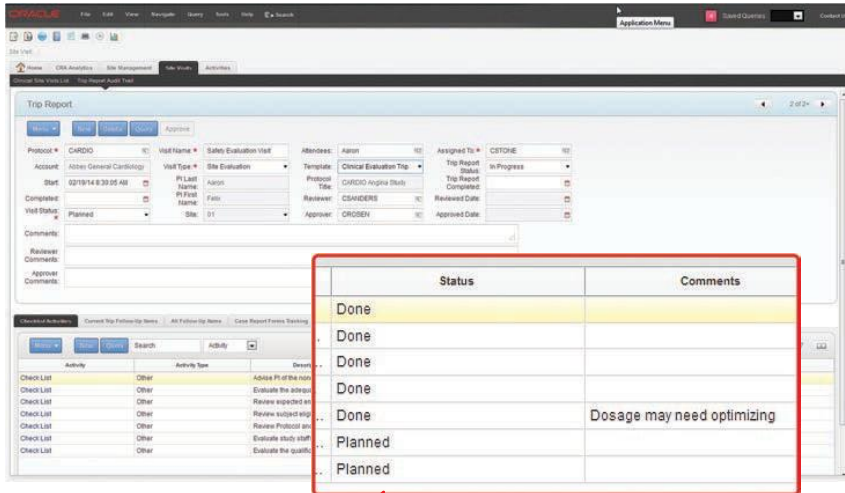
ORACLE File Edit View Navigate Query Tools Help Search

Application Menu

Saved Queries

Contact U

Site Visit

Home CRA Analytics Site Management Site Visits Activities

Clinical Site Visits List Trip Report Audit Trail

Trip Report

2 of 2+

Menu New Delete Query Approve

Protocol: CARDIO

Visit Name: Safety Evaluation Visit

Attendees: Aaron

Assigned To: CSTONE

Account: Abbey General Cardiology

Visit Type: Site Evaluation

Template: Clinical Evaluation Trip

Trip Report Status: In Progress

Start: 02/19/14 8:30:05 AM

PI Last Name: Aaron

Protocol Title: CARDIO Angina Study

Trip Report Completed:

Completed:

PI First Name: Felix

Reviewer: CSANDERS

Reviewed Date:

Visit Status: Planned

Site: 01

Approver: CROSEN

Approved Date:

Comments:

Reviewer Comments:

Approver Comments:

Checklist Activities Current Trip Follow-Up Items All Follow-Up Items Case Report Forms Tracking

Menu New Query Search Activity

| Activity | Activity Type | Descri |
|---|---|---|
| Check List | Other | Advise PI of the non |
| Check List | Other | Evaluate the adequ |
| Check List | Other | Review expected en |
| Check List | Other | Review subject elig |
| Check List | Other | Review Protocol an |
| Check List | Other | Evaluate study staff |
| Check List | Other | Evaluate the qualific |

| Status | Comments |
|---|---|
| Done | |
| Done | |
| Done | |
| Done | |
| Done | Dosage may need optimizing |
| Planned | |
| Planned | |